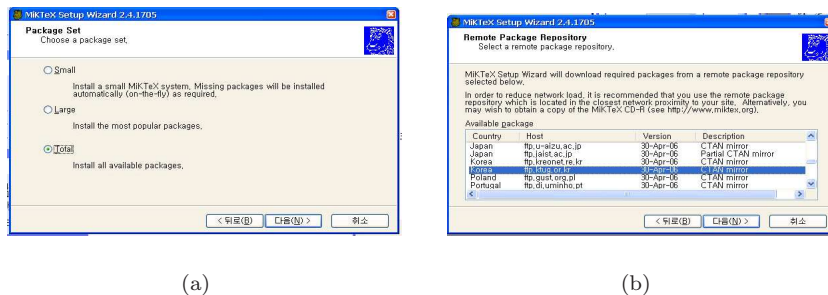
MiKTeX Setup Wizard 2.4.1705

Package Set
Choose a package set.

Small
Install a small MiKTeX system. Missing packages will be installed automatically (on-the-fly) as required.

Large
Install the most popular packages.

Total
Install all available packages.

< 뒤로(B) 다음(N) > 취소

MiKTeX Setup Wizard 2.4.1705

Remote Package Repository
Select a remote package repository.

MiKTeX Setup Wizard will download required packages from a remote package repository selected below.

In order to reduce network load, it is recommended that you use the remote package repository which is located in the closest network proximity to your site. Alternatively, you may wish to obtain a copy of the MiKTeX CD-R (see http://www.miktex.org).

Available package

| Country | Host | Version | Description |
|---|---|---|---|
| Japan | ftp.u-aizu.ac.jp | 30-Apr-06 | CTAN mirror |
| Japan | ftp.jaist.ac.jp | 30-Apr-06 | Partial CTAN mirror |
| Korea | ftp.kreonet.re.kr | 30-Apr-06 | CTAN mirror |
| Korea | ftp.ktug.or.kr | 30-Apr-06 | CTAN mirror |
| Poland | ftp.gust.org.pl | 30-Apr-06 | CTAN mirror |
| Portugal | ftp.di.uminho.pt | 30-Apr-06 | CTAN mirror |

< 뒤로(B) 다음(N) > 취소

(a)

(b)